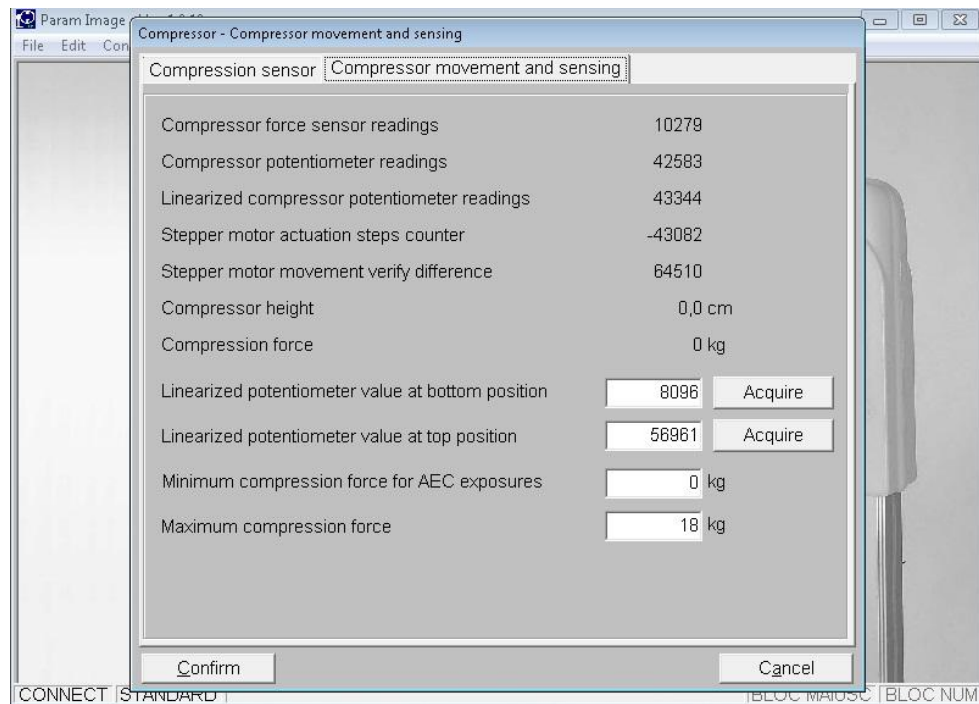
Param Image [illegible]
File Edit Con

Compressor - Compressor movement and sensing

Compression sensor | Compressor movement and sensing

Compressor force sensor readings 10279

Compressor potentiometer readings 42583

Linearized compressor potentiometer readings 43344

Stepper motor actuation steps counter -43082

Stepper motor movement verify difference 64510

Compressor height 0,0 cm

Compression force 0 kg

Linearized potentiometer value at bottom position 8096 Acquire

Linearized potentiometer value at top position 56961 Acquire

Minimum compression force for AEC exposures 0 kg

Maximum compression force 18 kg

Confirm

Cancel

CONNECT | STANDARD | BLOC MAIUSC | BLOC NUM